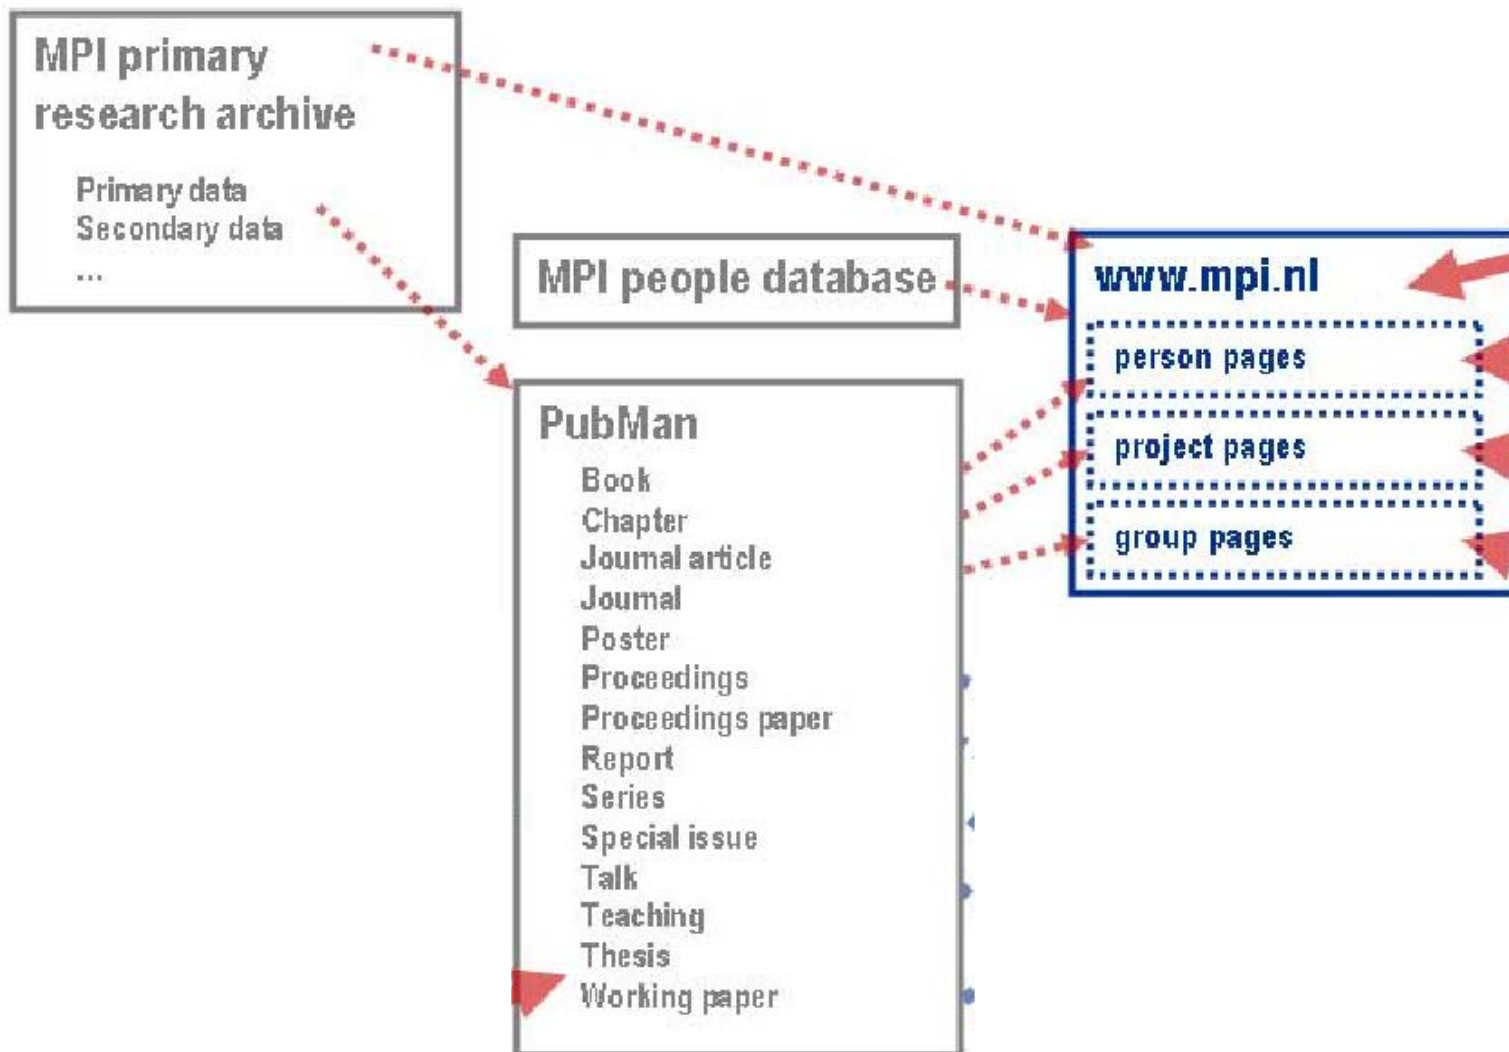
MPI primary research archive

Primary data
Secondary data
...

MPI people database

www.mpi.nl

person pages

project pages

group pages

PubMan

Book
Chapter
Journal article
Journal
Poster
Proceedings
Proceedings paper
Report
Series
Special issue
Talk
Teaching
Thesis
Working paper